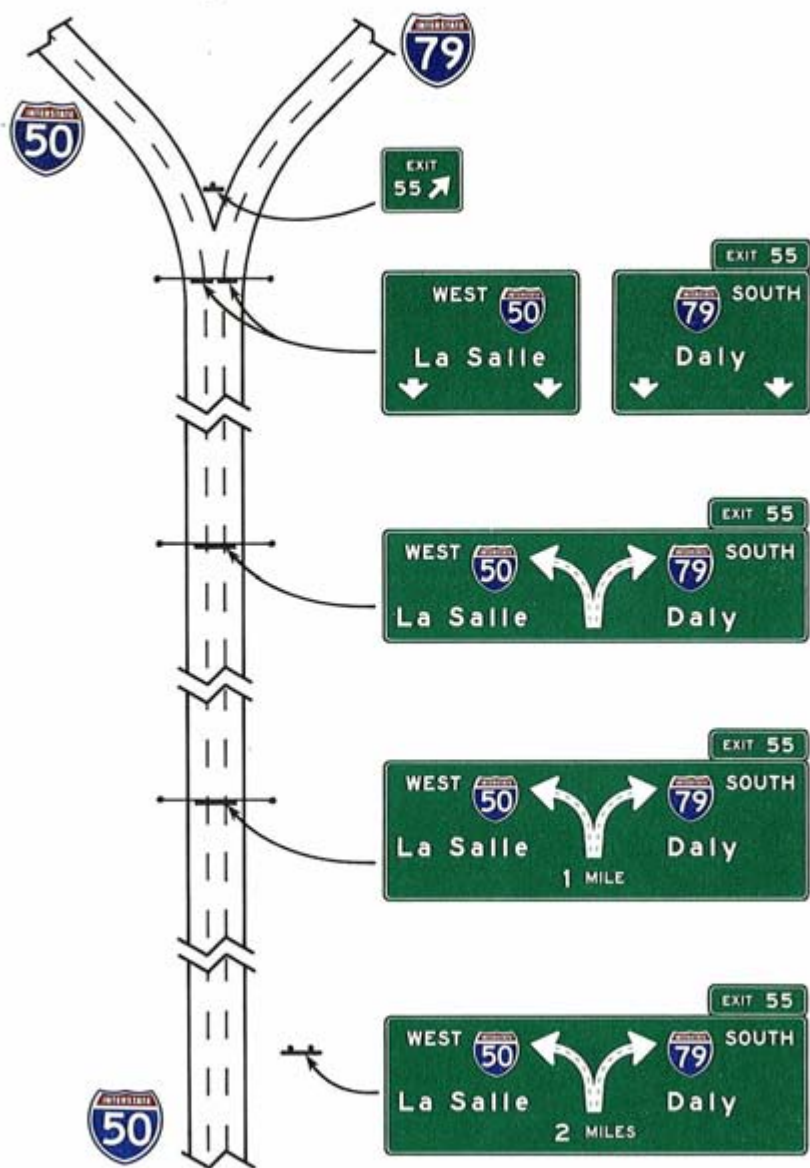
INTERSTATE
79

INTERSTATE
50

EXIT
55

EXIT 55

WEST
INTERSTATE
50
La Salle

INTERSTATE
79
SOUTH
Daly

EXIT 55
WEST
INTERSTATE
50
La Salle
INTERSTATE
79
SOUTH
Daly

EXIT 55
WEST
INTERSTATE
50
La Salle
INTERSTATE
79
SOUTH
Daly
1 MILE

EXIT 55
WEST
INTERSTATE
50
La Salle
INTERSTATE
79
SOUTH
Daly
2 MILES

INTERSTATE
50